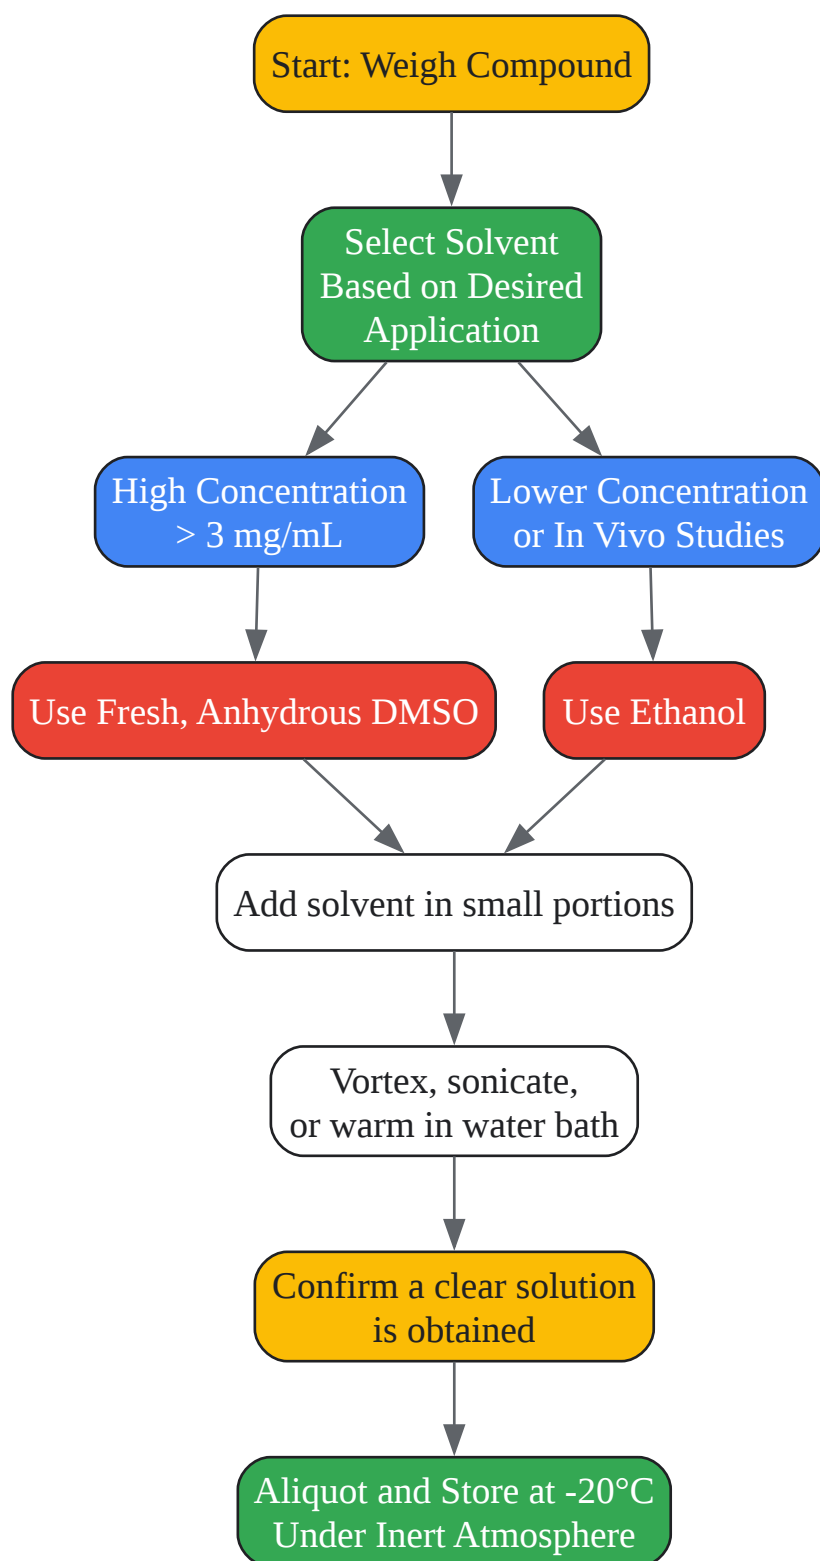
Start: Weigh Compound

Select Solvent Based on Desired Application

High Concentration > 3 mg/mL

Lower Concentration or In Vivo Studies

Use Fresh, Anhydrous DMSO

Use Ethanol

Add solvent in small portions

Vortex, sonicate, or warm in water bath

Confirm a clear solution is obtained

Aliquot and Store at -20°C Under Inert Atmosphere